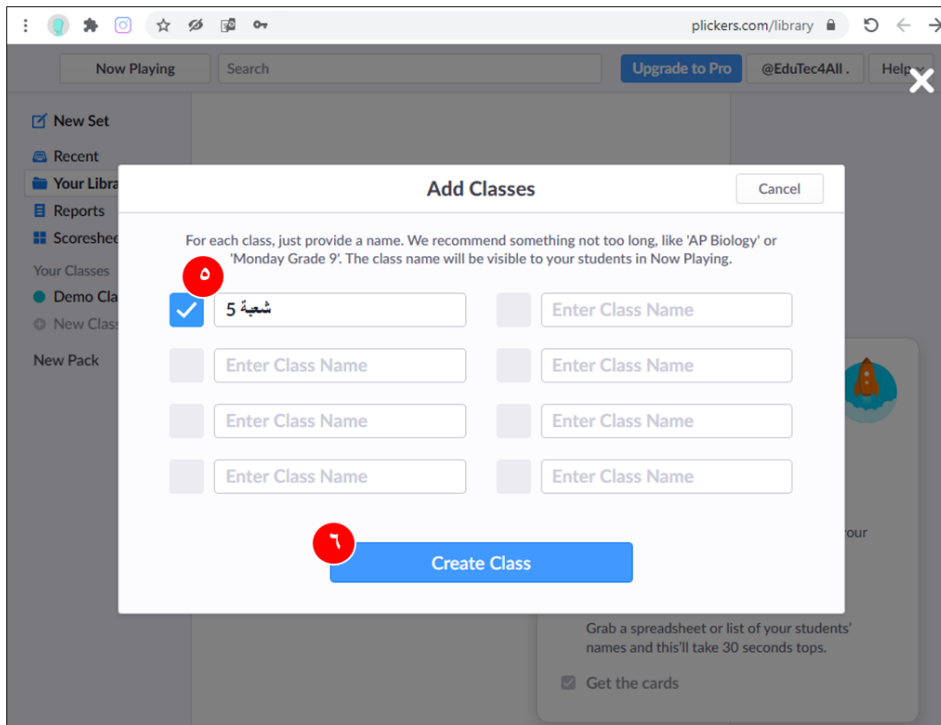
plickers.com/library

Now Playing

Search

Upgrade to Pro

@EduTec4All .

Help

New Set

Recent

Your Libra

Reports

Scoreshee

Your Classes

Demo Cla

New Class

New Pack

Add Classes

Cancel

For each class, just provide a name. We recommend something not too long, like 'AP Biology' or 'Monday Grade 9'. The class name will be visible to your students in Now Playing.

٥

شعبة 5

Enter Class Name

Enter Class Name

Enter Class Name

Enter Class Name

Enter Class Name

Enter Class Name

Enter Class Name

٦

Create Class

our

Grab a spreadsheet or list of your students' names and this'll take 30 seconds tops.

Get the cards